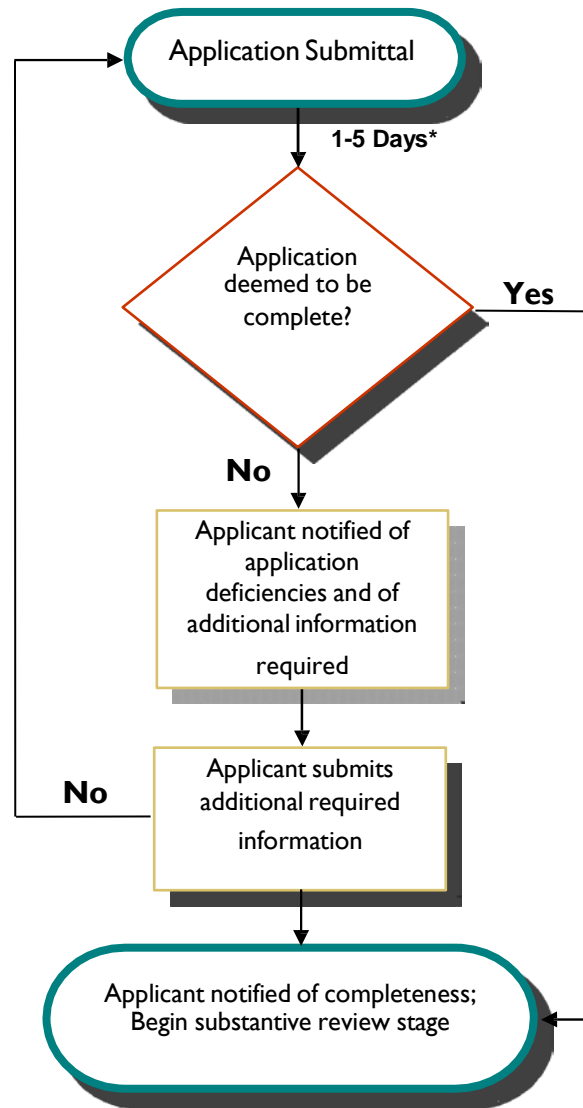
Application Submittal

1-5 Days*

Application deemed to be complete?

Yes

No

Applicant notified of application deficiencies and of additional information required

No

Applicant submits additional required information

Applicant notified of completeness; Begin substantive review stage